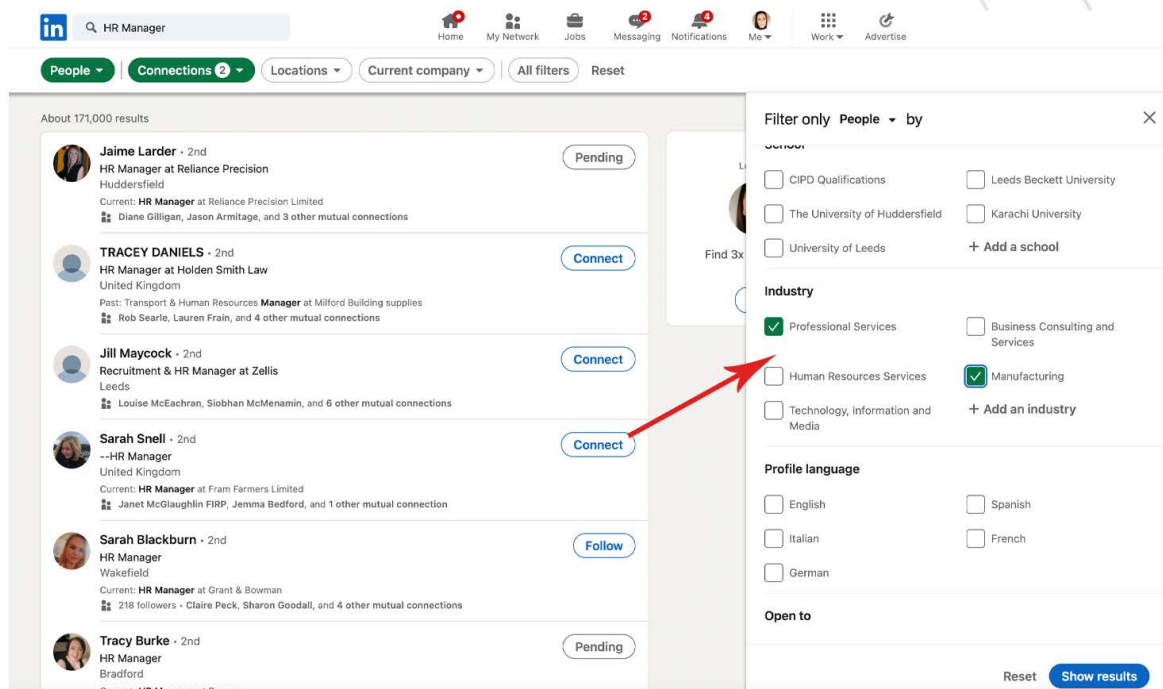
in HR Manager

Home My Network Jobs Messaging Notifications Me Work Advertise

2 4

People Connections 2 Locations Current company All filters Reset

About 171,000 results

Jaime Larder · 2nd
HR Manager at Reliance Precision
Huddersfield
Current: HR Manager at Reliance Precision Limited
Diane Gilligan, Jason Armitage, and 3 other mutual connections

Pending

TRACEY DANIELS · 2nd
HR Manager at Holden Smith Law
United Kingdom
Past: Transport & Human Resources Manager at Milford Building supplies
Rob Searle, Lauren Frain, and 4 other mutual connections

Connect

Jill Maycock · 2nd
Recruitment & HR Manager at Zellis
Leeds
Louise McEachran, Siobhan McMenamin, and 6 other mutual connections

Connect

Sarah Snell · 2nd
--HR Manager
United Kingdom
Current: HR Manager at Fram Farmers Limited
Janet McGlaughlin FIRP, Jemma Bedford, and 1 other mutual connection

Connect

Sarah Blackburn · 2nd
HR Manager
Wakefield
Current: HR Manager at Grant & Bowman
218 followers · Claire Peck, Sharon Goodall, and 4 other mutual connections

Follow

Tracy Burke · 2nd
HR Manager
Bradford

Pending

Find 3x

Filter only People by

School

CIPD Qualifications
Leeds Beckett University
The University of Huddersfield
Karachi University
University of Leeds
+ Add a school

Industry

Professional Services
Business Consulting and Services
Human Resources Services
Manufacturing
Technology, Information and Media
+ Add an industry

Profile language

English
Spanish
Italian
French
German

Open to

Reset Show results